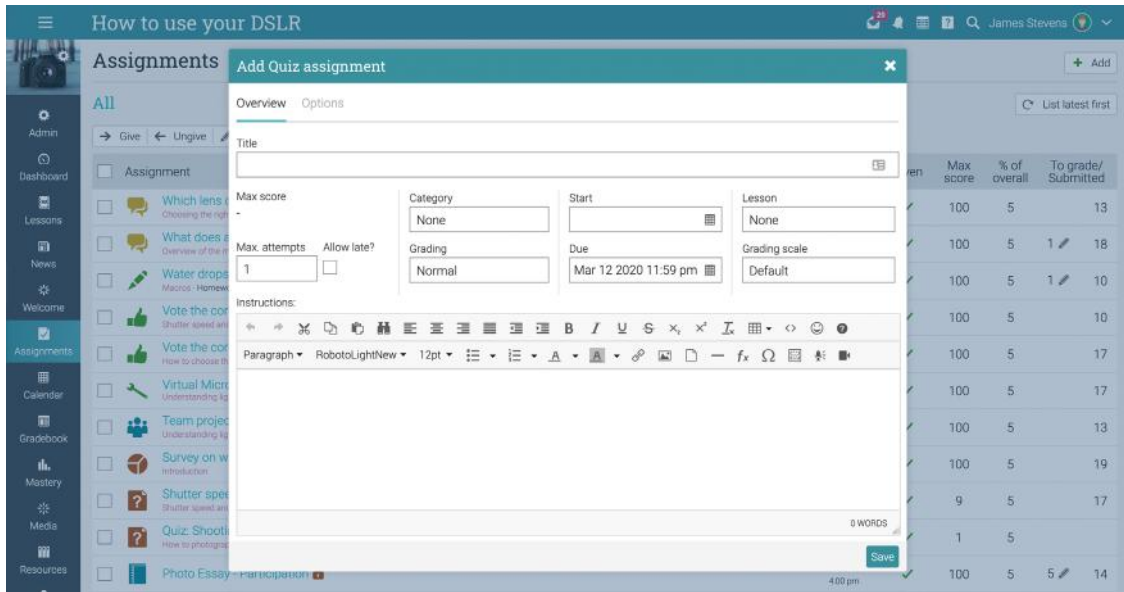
How to use your DSLR

25

James Stevens

Admin

Dashboard

Lessons

News

Welcome

Assignments

Calendar

Gradebook

Mastery

Media

Resources

Assignments

+ Add

All

List latest first

→ Give ← Ungive

Assignment

Which lens
Choosing the righ

What does
Overview of the

Water drops
Macros · Homew

Vote the co
Shutter speed an

Vote the co
How to choose th

Virtual Micr
Understanding lig

Team projec
Understanding lig

Survey on w
Introduction

Shutter spe
Shutter speed an

Quiz: Shooti
How to photograp

Photo Essay - Participation

4:00 pm

| ven | Max score | % of overall | To grade/ Submitted |
|---|---|---|---|
| ✓ | 100 | 5 | 13 |
| ✓ | 100 | 5 | 1 18 |
| ✓ | 100 | 5 | 1 10 |
| ✓ | 100 | 5 | 10 |
| ✓ | 100 | 5 | 17 |
| ✓ | 100 | 5 | 17 |
| ✓ | 100 | 5 | 13 |
| ✓ | 100 | 5 | 19 |
| ✓ | 9 | 5 | 17 |
| ✓ | 1 | 5 | |
| ✓ | 100 | 5 | 5 14 |

Add Quiz assignment

Overview Options

Title

Max score
-

Category
None

Start

Lesson
None

Max. attempts
1

Allow late?

Grading
Normal

Due
Mar 12 2020 11:59 pm

Grading scale
Default

Instructions:

Paragraph ▾ RobotoLightNew ▾ 12pt ▾

0 WORDS

Save